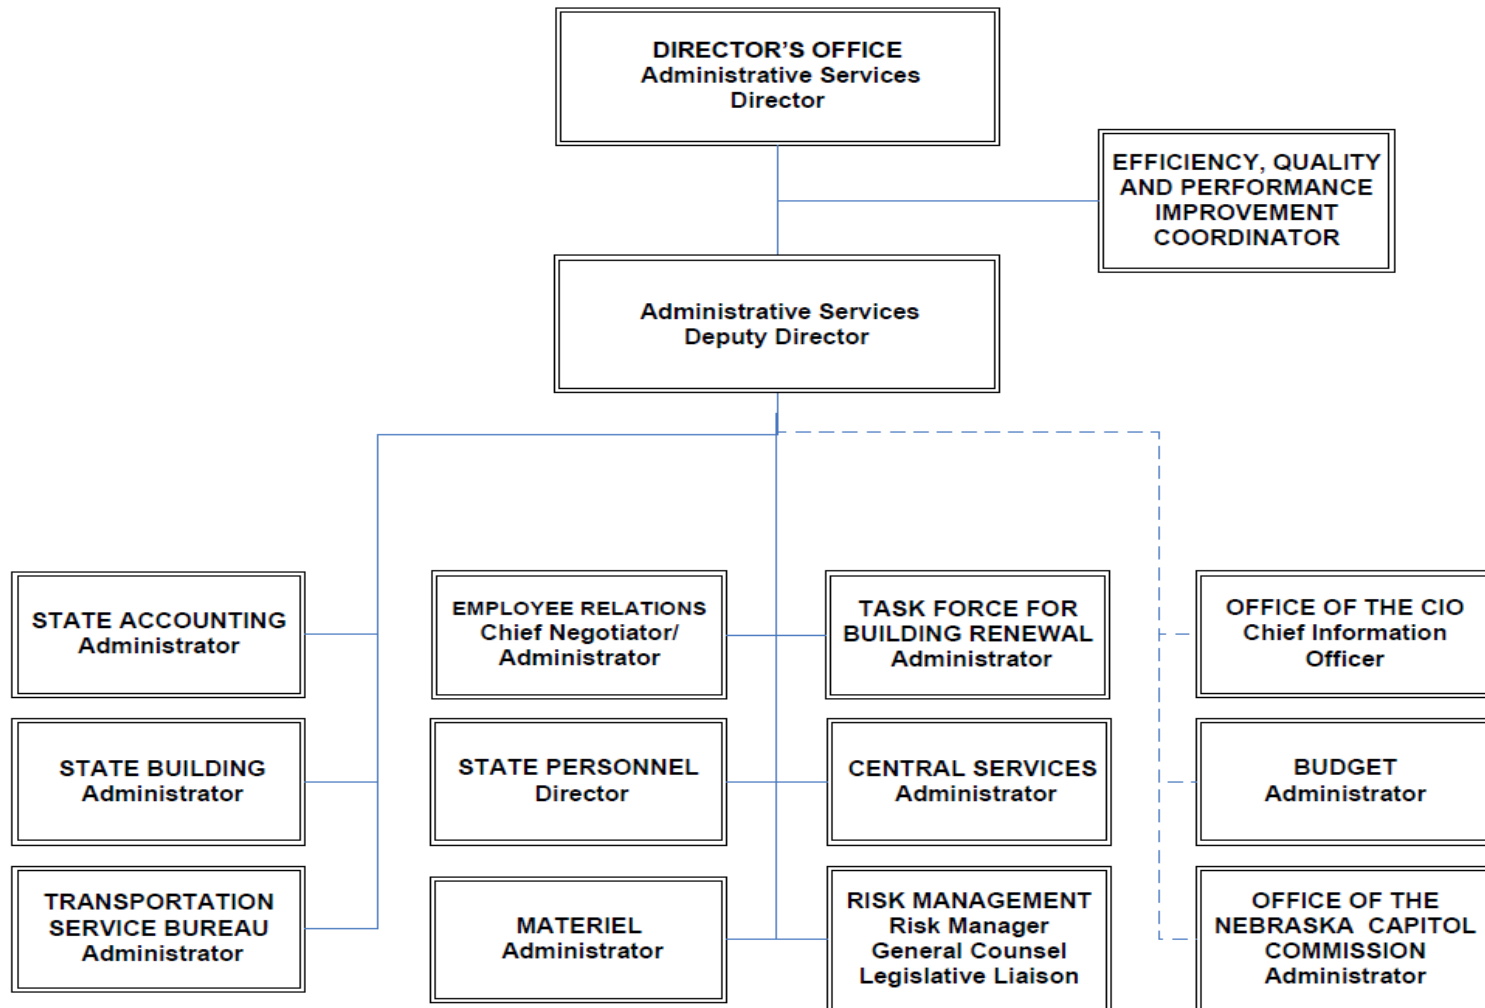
DIRECTOR'S OFFICE
Administrative Services
Director

EFFICIENCY, QUALITY AND PERFORMANCE IMPROVEMENT COORDINATOR

Administrative Services
Deputy Director

STATE ACCOUNTING
Administrator

EMPLOYEE RELATIONS
Chief Negotiator/
Administrator

TASK FORCE FOR BUILDING RENEWAL
Administrator

OFFICE OF THE CIO
Chief Information Officer

STATE BUILDING
Administrator

STATE PERSONNEL
Director

CENTRAL SERVICES
Administrator

BUDGET
Administrator

TRANSPORTATION SERVICE BUREAU
Administrator

MATERIEL
Administrator

RISK MANAGEMENT
Risk Manager
General Counsel
Legislative Liaison

OFFICE OF THE NEBRASKA CAPITOL COMMISSION
Administrator